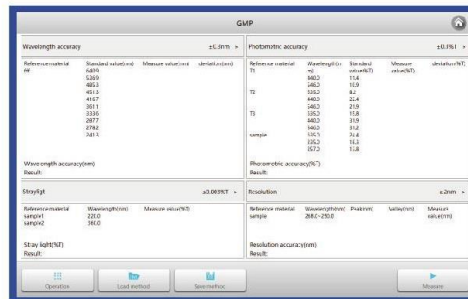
GMP

Wavelength accuracy ±0.3nm >

| Reference material | Standard value(nm) | Measure value(nm) | deviation(nm) |
|---|---|---|---|
| Hf | 6499 | | |
| | 5369 | | |
| | 4853 | | |
| | 4513 | | |
| | 4167 | | |
| | 3611 | | |
| | 3336 | | |
| | 2877 | | |
| | 2782 | | |
| | 2413 | | |

Wavelength accuracy(nm)
Result:

Photometric accuracy ±0.1%T >

| Reference material | Wavelength(nm) | Standard value(%T) | Measure value(%T) | deviation(%T) |
|---|---|---|---|---|
| T1 | 440.0 | 11.4 | | |
| | 546.1 | 15.9 | | |
| | 635.0 | 8.2 | | |
| T2 | 440.0 | 22.4 | | |
| | 546.1 | 21.9 | | |
| | 635.0 | 31.8 | | |
| T3 | 440.0 | 31.9 | | |
| | 546.1 | 31.2 | | |
| | 635.0 | 31.4 | | |
| sample | 235.0 | 18.1 | | |
| | 257.0 | 13.8 | | |

Photometric accuracy(%T)
Result:

Stray light ≤0.08%T >

| Reference material | Wavelength(nm) | Measure value(%T) |
|---|---|---|
| sample1 | 220.0 | |
| sample2 | 360.0 | |

Stray light(%T)
Result:

Resolution ≤2nm >

| Reference material | Wavelength(nm) | Peak(nm) | Valley(nm) | Measure value(nm) |
|---|---|---|---|---|
| sample | 268.0~270.0 | | | |

Resolution accuracy(nm)
Result:

Operation Load method Save method Measure